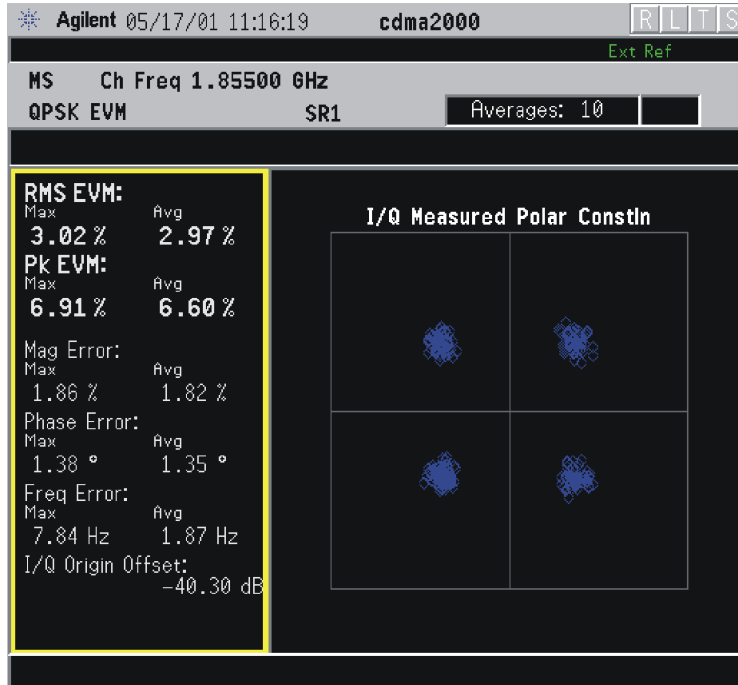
Agilent 05/17/01 11:16:19 cdma2000 R L T S

Ext Ref

MS Ch Freq 1.85500 GHz

QPSK EVM SR1 Averages: 10

RMS EVM:
Max Avg
3.02 % 2.97 %

Pk EVM:
Max Avg
6.91 % 6.60 %

Mag Error:
Max Avg
1.86 % 1.82 %

Phase Error:
Max Avg
1.38 ° 1.35 °

Freq Error:
Max Avg
7.84 Hz 1.87 Hz

I/Q Origin Offset:
-40.30 dB

I/Q Measured Polar Constln